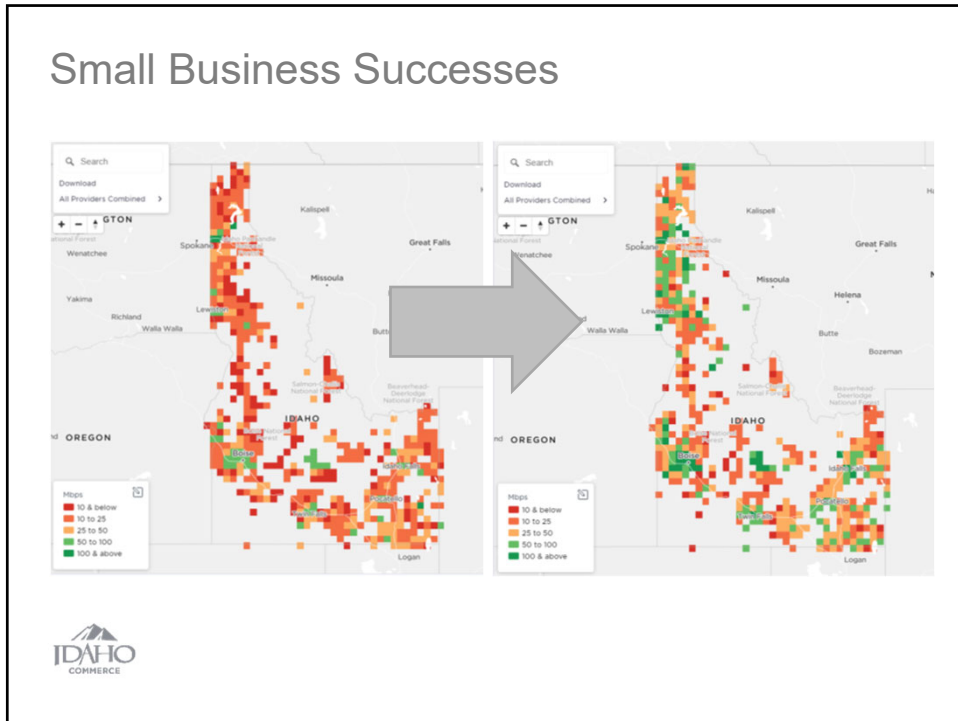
Small Business Successes

Search
Download
All Providers Combined >
+ −
GTON
National Forest
Spokane
Wenatchee
Yakima
Richland
Walla Walla
Lewiston
Kalispell
Great Falls
Missoula
Butte
Salmon-Challis National Forest
Beaverhead-Deerlodge National Forest
IDAHO
OREGON
Boise
Idaho Falls
Pocatello
Twin Falls
Logan
Mbps
10 & below
10 to 25
25 to 50
50 to 100
100 & above

Search
Download
All Providers Combined >
+ −
GTON
National Forest
Spokane
Wenatchee
Walla Walla
Lewiston
Kalispell
Great Falls
Missoula
Helena
Butte
Bozeman
Salmon-Challis National Forest
Beaverhead-Deerlodge National Forest
IDAHO
OREGON
Boise
Idaho Falls
Pocatello
Twin Falls
Logan
Mbps
10 & below
10 to 25
25 to 50
50 to 100
100 & above

IDAHO
COMMERCE